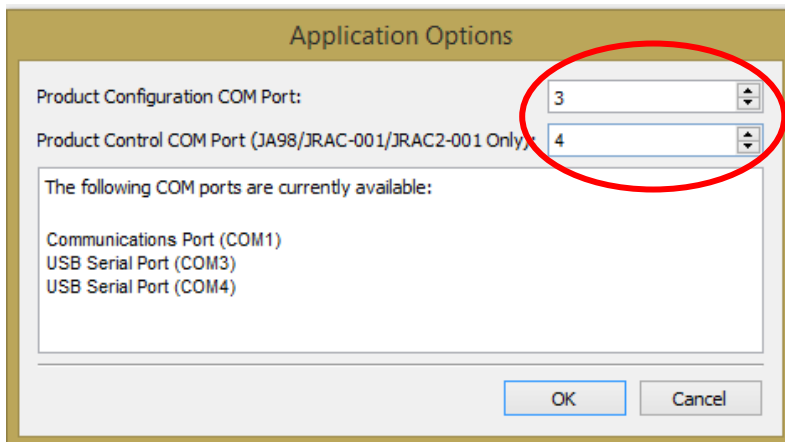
Application Options

Product Configuration COM Port: 3

Product Control COM Port (JA98/JRAC-001/JRAC2-001 Only): 4

The following COM ports are currently available:

Communications Port (COM1)
USB Serial Port (COM3)
USB Serial Port (COM4)

OK

Cancel